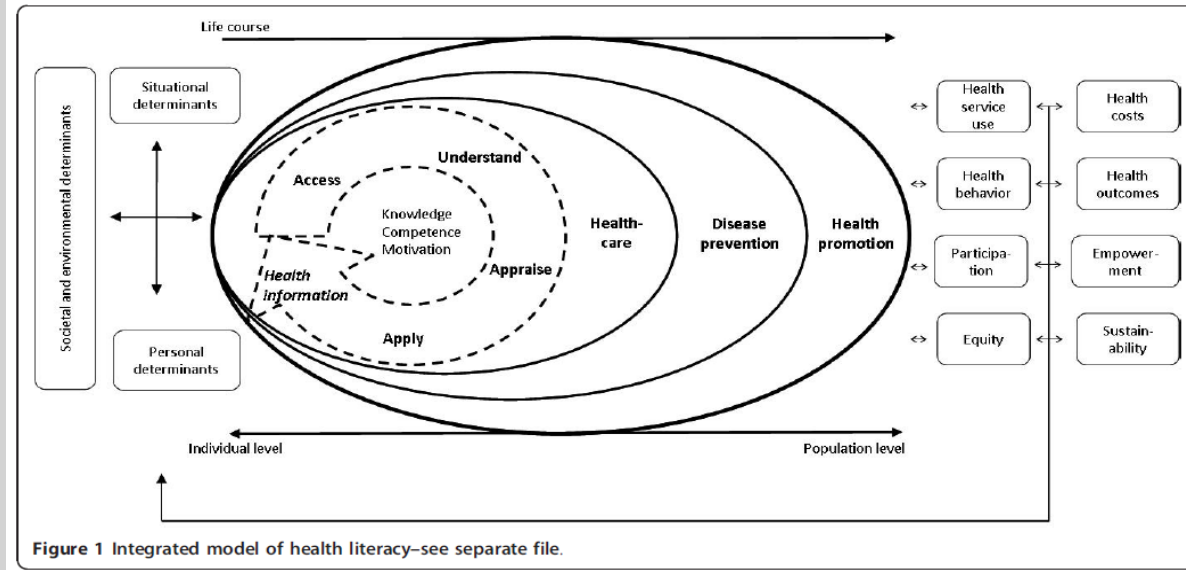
Life course

Societal and environmental determinants

Situational determinants

Personal determinants

Access

Understand

Knowledge
Competence
Motivation

Appraise

Health information

Apply

Health-care

Disease prevention

Health promotion

Individual level

Population level

Health service use

Health behavior

Participation

Equity

Health costs

Health outcomes

Empowerment

Sustainability

Figure 1 Integrated model of health literacy–see separate file.